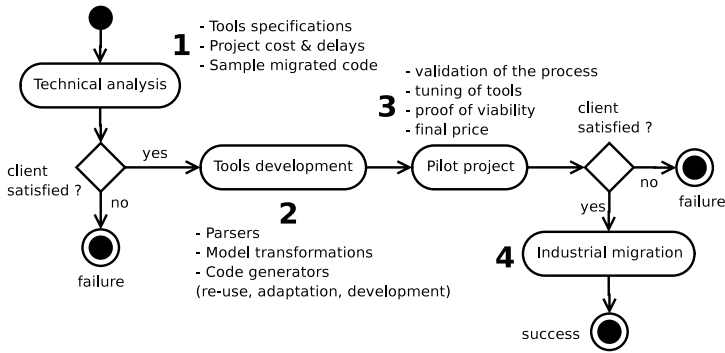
1
- Tools specifications
- Project cost & delays
- Sample migrated code

Technical analysis

client satisfied ?

yes

no

failure

Tools development

2
- Parsers
- Model transformations
- Code generators
(re-use, adaptation, development)

3
- validation of the process
- tuning of tools
- proof of viability
- final price

Pilot project

client satisfied ?

no

failure

yes

4
Industrial migration

success